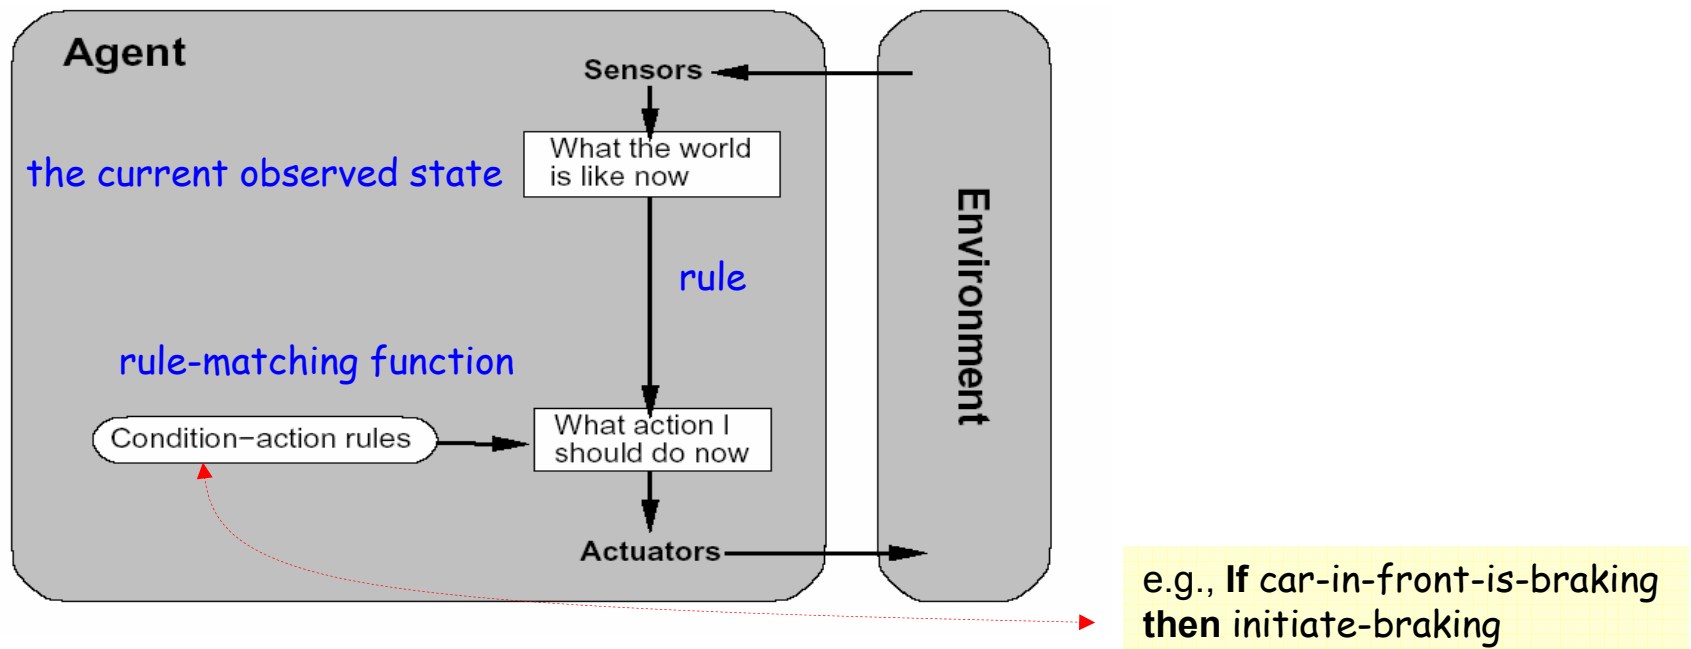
Agent

Sensors

What the world is like now

the current observed state

rule

rule-matching function

Condition−action rules

What action I should do now

Actuators

Environment

e.g., **If** car-in-front-is-braking **then** initiate-braking